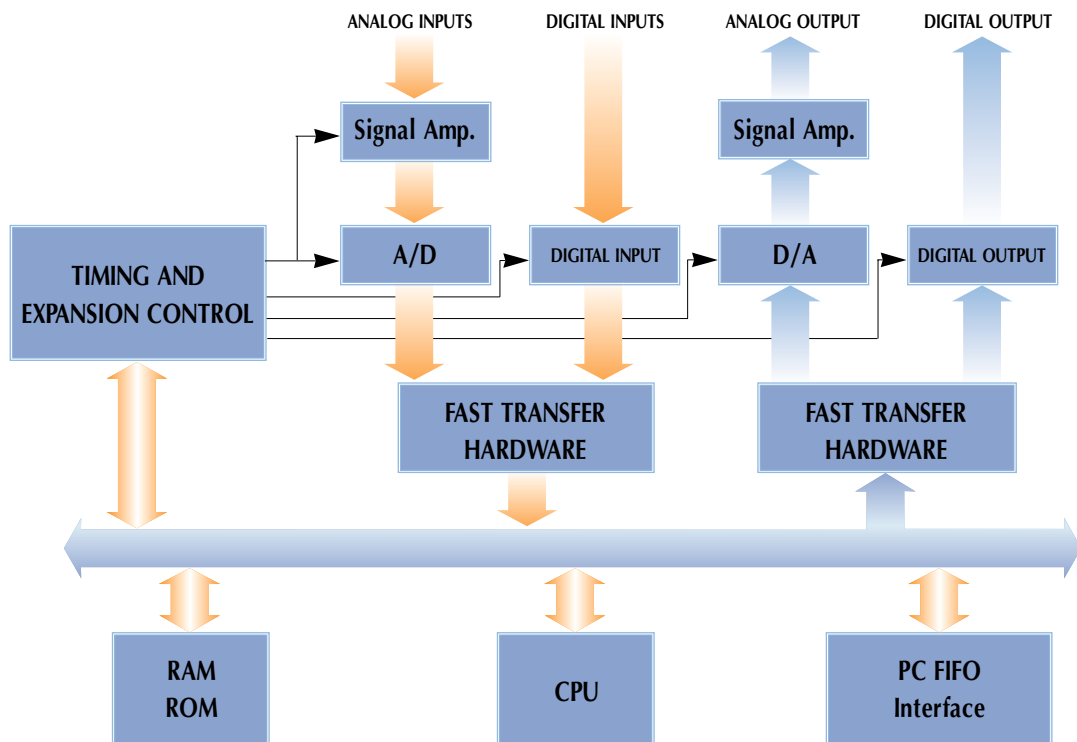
ANALOG INPUTS
DIGITAL INPUTS
ANALOG OUTPUT
DIGITAL OUTPUT

Signal Amp.

Signal Amp.

TIMING AND EXPANSION CONTROL

A/D

DIGITAL INPUT

D/A

DIGITAL OUTPUT

FAST TRANSFER HARDWARE

FAST TRANSFER HARDWARE

RAM ROM

CPU

PC FIFO Interface